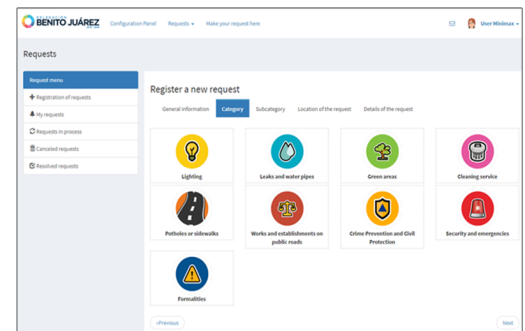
BENITO JUÁREZ
Configuration Panel Requests ▾ Make your request here
User Minimax ▾

Requests

Request menu
Registration of requests
My requests
Requests in process
Canceled requests
Resolved requests

Register a new request

General information
Category
Subcategory
Location of the request
Details of the request

Lighting
Leaks and water pipes
Green areas
Cleaning service
Potholes or sidewalks
Works and establishments on public roads
Crime Prevention and Civil Protection
Security and emergencies
Formalities

«Previous
Next